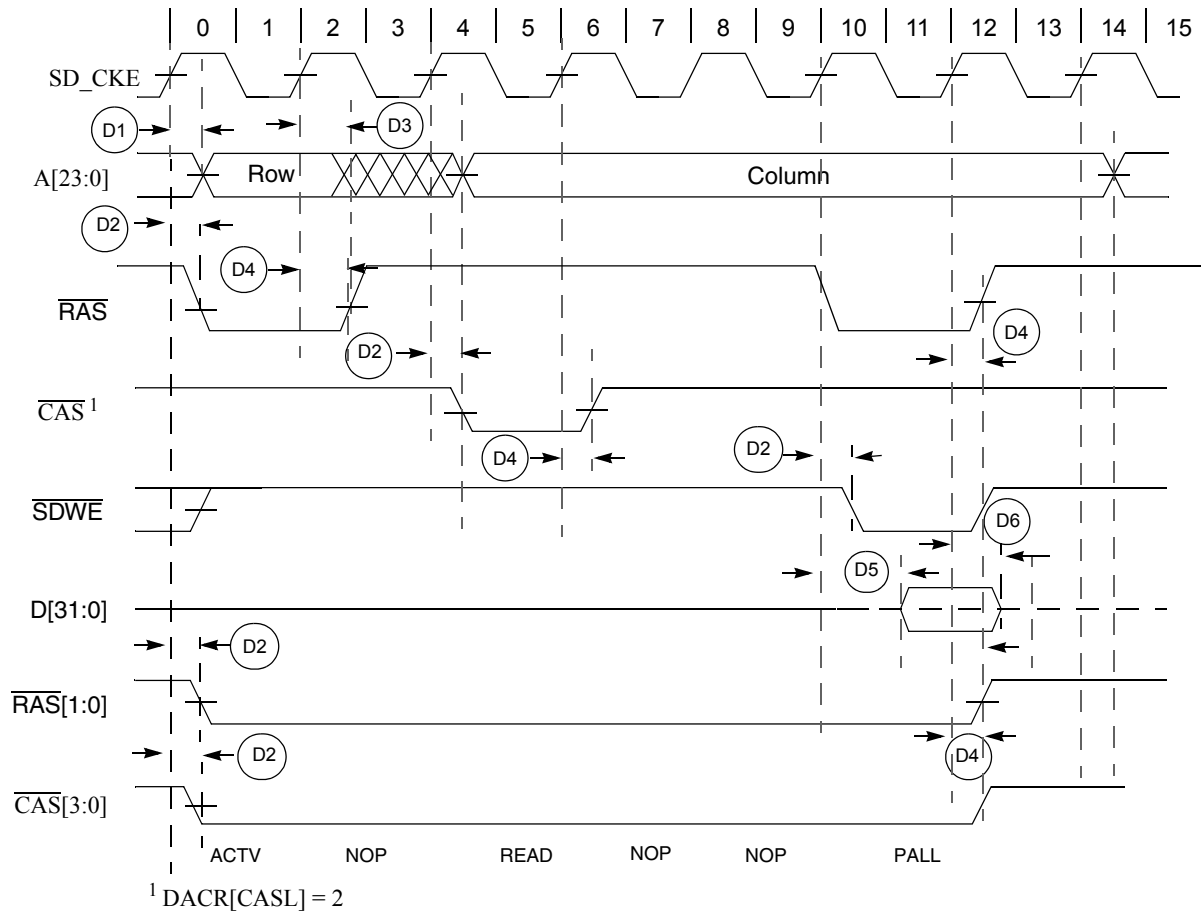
0 1 2 3 4 5 6 7 8 9 10 11 12 13 14 15

SD_CKE

D1

D3

A[23:0]

Row

Column

D2

D4

$\overline{\text{RAS}}$

D2

D4

$\overline{\text{CAS}}^1$

D4

D2

$\overline{\text{SDWE}}$

D6

D5

D[31:0]

D2

$\overline{\text{RAS}}$[1:0]

D2

D4

$\overline{\text{CAS}}$[3:0]

ACTV NOP READ NOP NOP PALL

$^1$ DACR[CASL] = 2